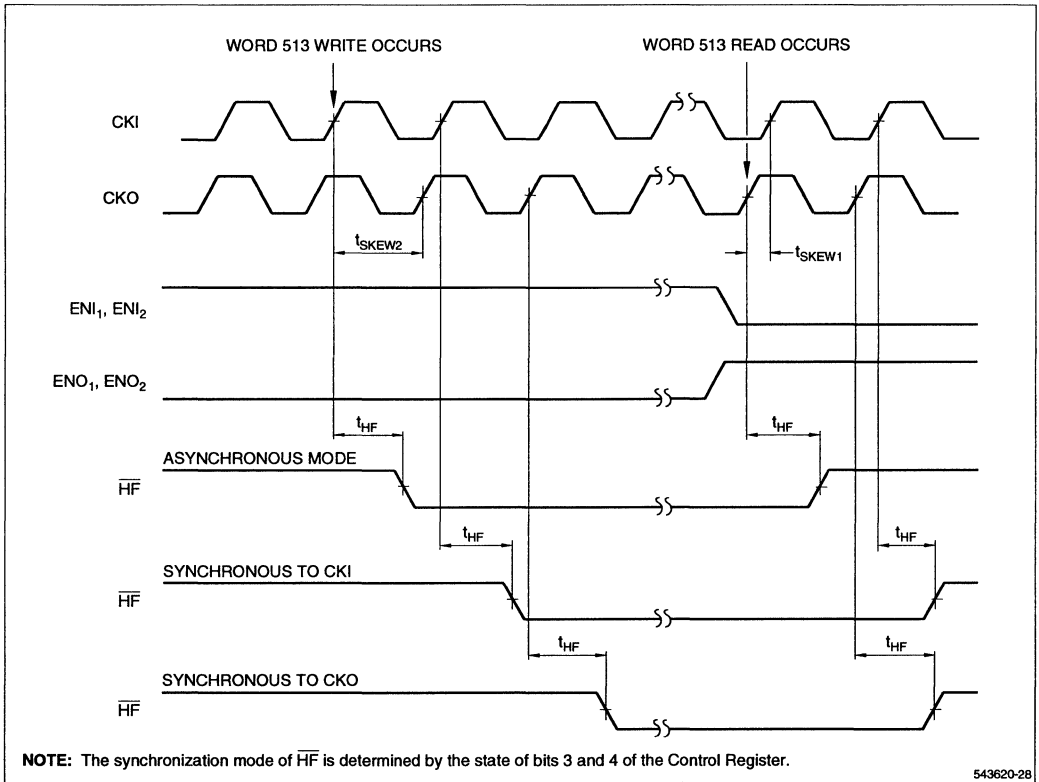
WORD 513 WRITE OCCURS

WORD 513 READ OCCURS

CKI

CKO

$t_{SKEW2}$

$t_{SKEW1}$

$ENI_1$, $ENI_2$

$ENO_1$, $ENO_2$

$t_{HF}$

$t_{HF}$

ASYNCHRONOUS MODE

$\overline{HF}$

$t_{HF}$

$t_{HF}$

SYNCHRONOUS TO CKI

$\overline{HF}$

$t_{HF}$

$t_{HF}$

SYNCHRONOUS TO CKO

$\overline{HF}$

**NOTE:** The synchronization mode of $\overline{HF}$ is determined by the state of bits 3 and 4 of the Control Register.

543620-28